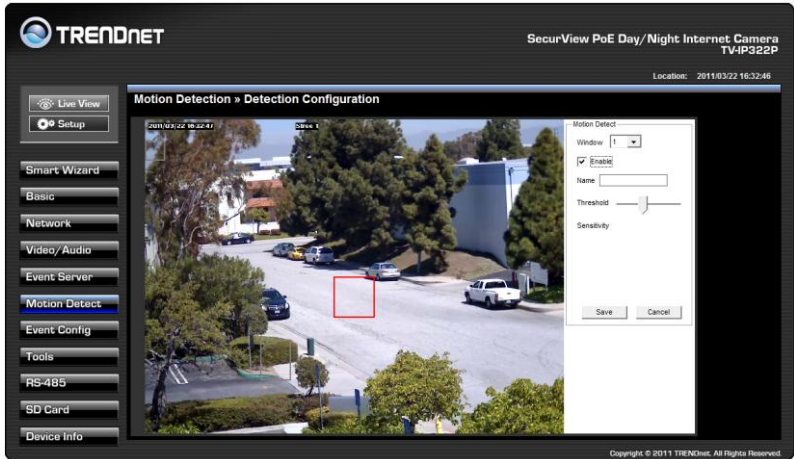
TRENDNET

SecurView PoE Day/Night Internet Camera
TV-IP322P

Location: 2011/03/22 16:32:46

Live View
Setup

Smart Wizard
Basic
Network
Video/Audio
Event Server
Motion Detect
Event Config
Tools
RS-485
SD Card
Device Info

Motion Detection » Detection Configuration

2011/03/22 16:32:47
Street 1

Motion Detect
Window 1
Enable
Name
Threshold
Sensitivity
Save
Cancel

Copyright © 2011 TRENDnet. All Rights Reserved.